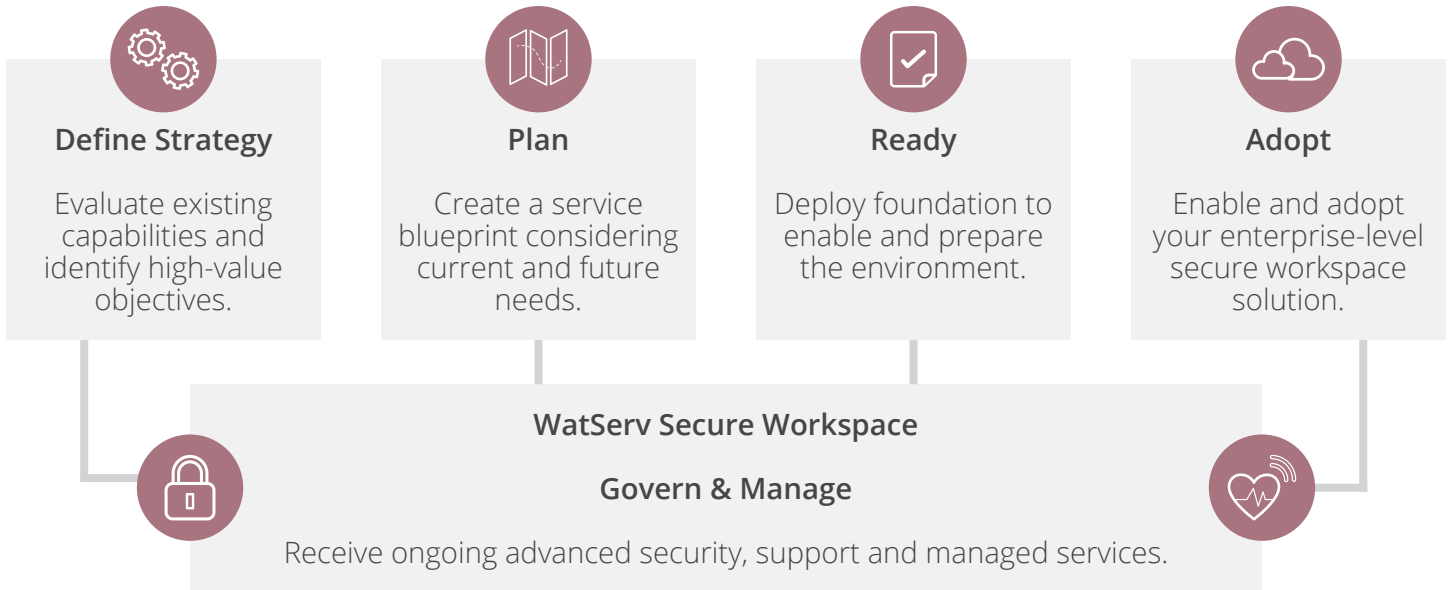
Define Strategy

Evaluate existing capabilities and identify high-value objectives.

Plan

Create a service blueprint considering current and future needs.

Ready

Deploy foundation to enable and prepare the environment.

Adopt

Enable and adopt your enterprise-level secure workspace solution.

WatServ Secure Workspace

Govern & Manage

Receive ongoing advanced security, support and managed services.